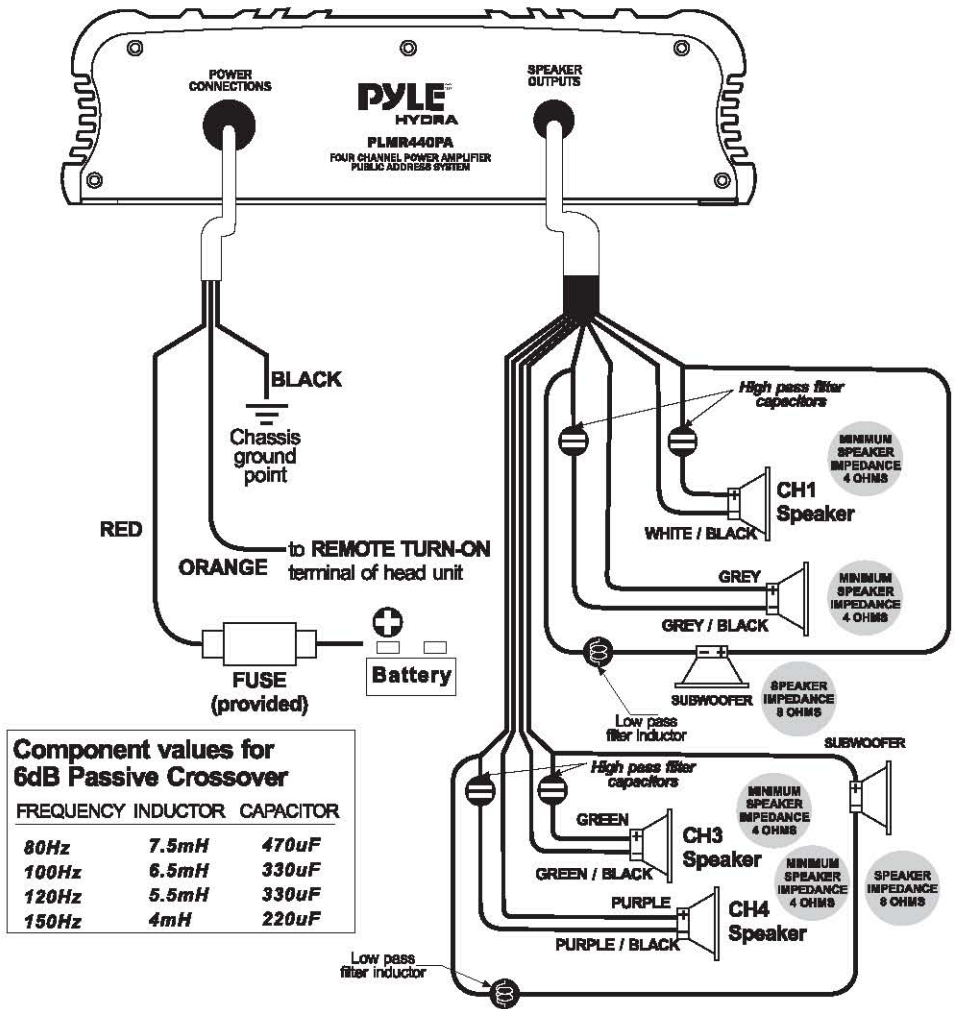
POWER CONNECTIONS

PYLE HYDRA

PLMR440PA
FOUR CHANNEL POWER AMPLIFIER
PUBLIC ADDRESS SYSTEM

SPEAKER OUTPUTS

BLACK

Chassis ground point

RED

ORANGE

to REMOTE TURN-ON terminal of head unit

FUSE (provided)

Battery

High pass filter capacitors

MINIMUM SPEAKER IMPEDANCE 4 OHMS

CH1 Speaker

WHITE / BLACK

GREY

MINIMUM SPEAKER IMPEDANCE 4 OHMS

GREY / BLACK

SUBWOOFER

SPEAKER IMPEDANCE 8 OHMS

Low pass filter inductor

SUBWOOFER

High pass filter capacitors

MINIMUM SPEAKER IMPEDANCE 4 OHMS

GREEN

CH3 Speaker

GREEN / BLACK

MINIMUM SPEAKER IMPEDANCE 4 OHMS

SPEAKER IMPEDANCE 8 OHMS

PURPLE

CH4 Speaker

PURPLE / BLACK

Low pass filter inductor

Component values for 6dB Passive Crossover

| FREQUENCY | INDUCTOR | CAPACITOR |
|---|---|---|
| 80Hz | 7.5mH | 470uF |
| 100Hz | 6.5mH | 330uF |
| 120Hz | 5.5mH | 330uF |
| 150Hz | 4mH | 220uF |